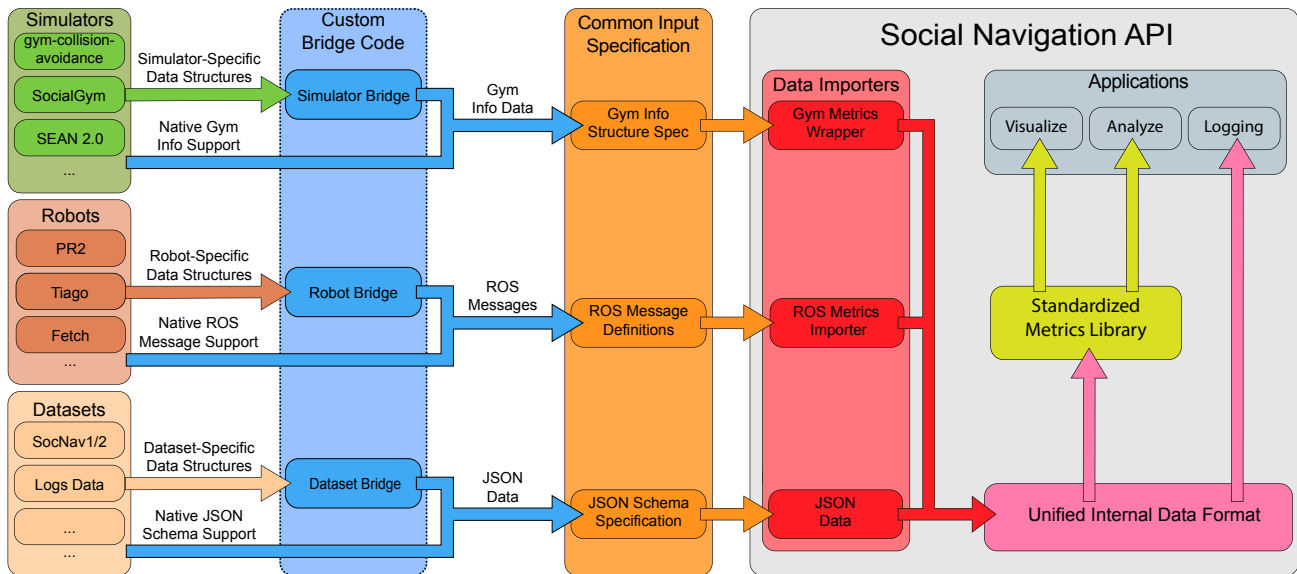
Simulators
gym-collision-avoidance
SocialGym
SEAN 2.0
...

Simulator-Specific Data Structures
Native Gym Info Support

Robots
PR2
Tiago
Fetch
...

Robot-Specific Data Structures
Native ROS Message Support

Datasets
SocNav1/2
Logs Data
...
...

Dataset-Specific Data Structures
Native JSON Schema Support

Custom Bridge Code
Simulator Bridge
Robot Bridge
Dataset Bridge

Gym Info Data
ROS Messages
JSON Data

Common Input Specification
Gym Info Structure Spec
ROS Message Definitions
JSON Schema Specification

Social Navigation API
Data Importers
Gym Metrics Wrapper
ROS Metrics Importer
JSON Data

Applications
Visualize
Analyze
Logging

Standardized Metrics Library

Unified Internal Data Format